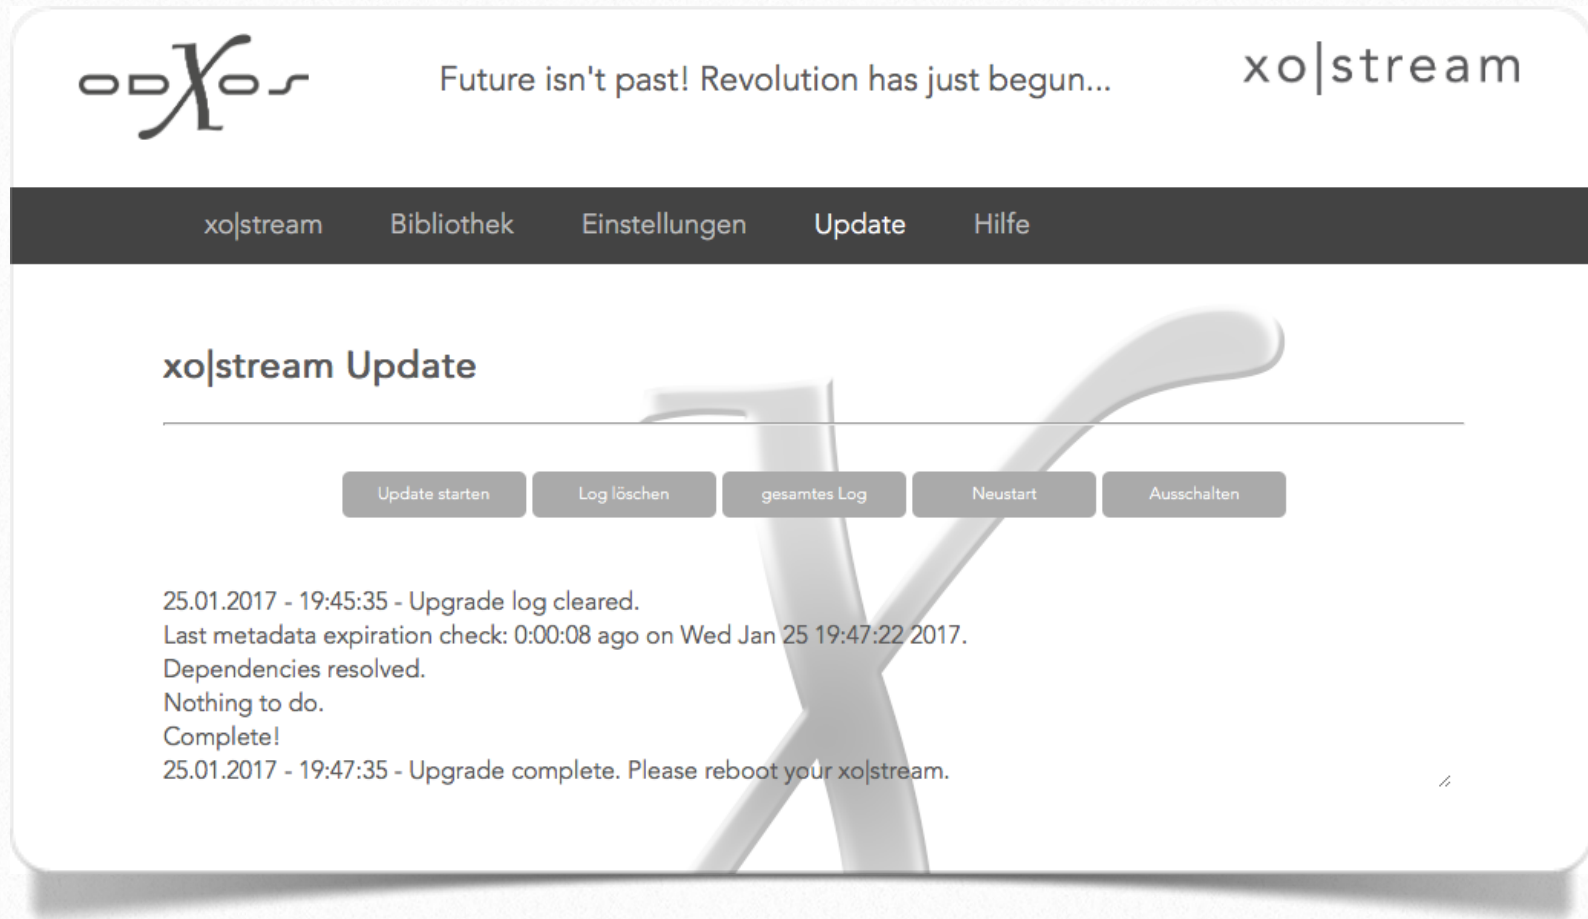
odXos

Future isn't past! Revolution has just begun...

xo|stream

xo|stream Bibliothek Einstellungen Update Hilfe

xo|stream Update

Update starten Log löschen gesamtes Log Neustart Ausschalten

25.01.2017 - 19:45:35 - Upgrade log cleared.
Last metadata expiration check: 0:00:08 ago on Wed Jan 25 19:47:22 2017.
Dependencies resolved.
Nothing to do.
Complete!
25.01.2017 - 19:47:35 - Upgrade complete. Please reboot your xo|stream.